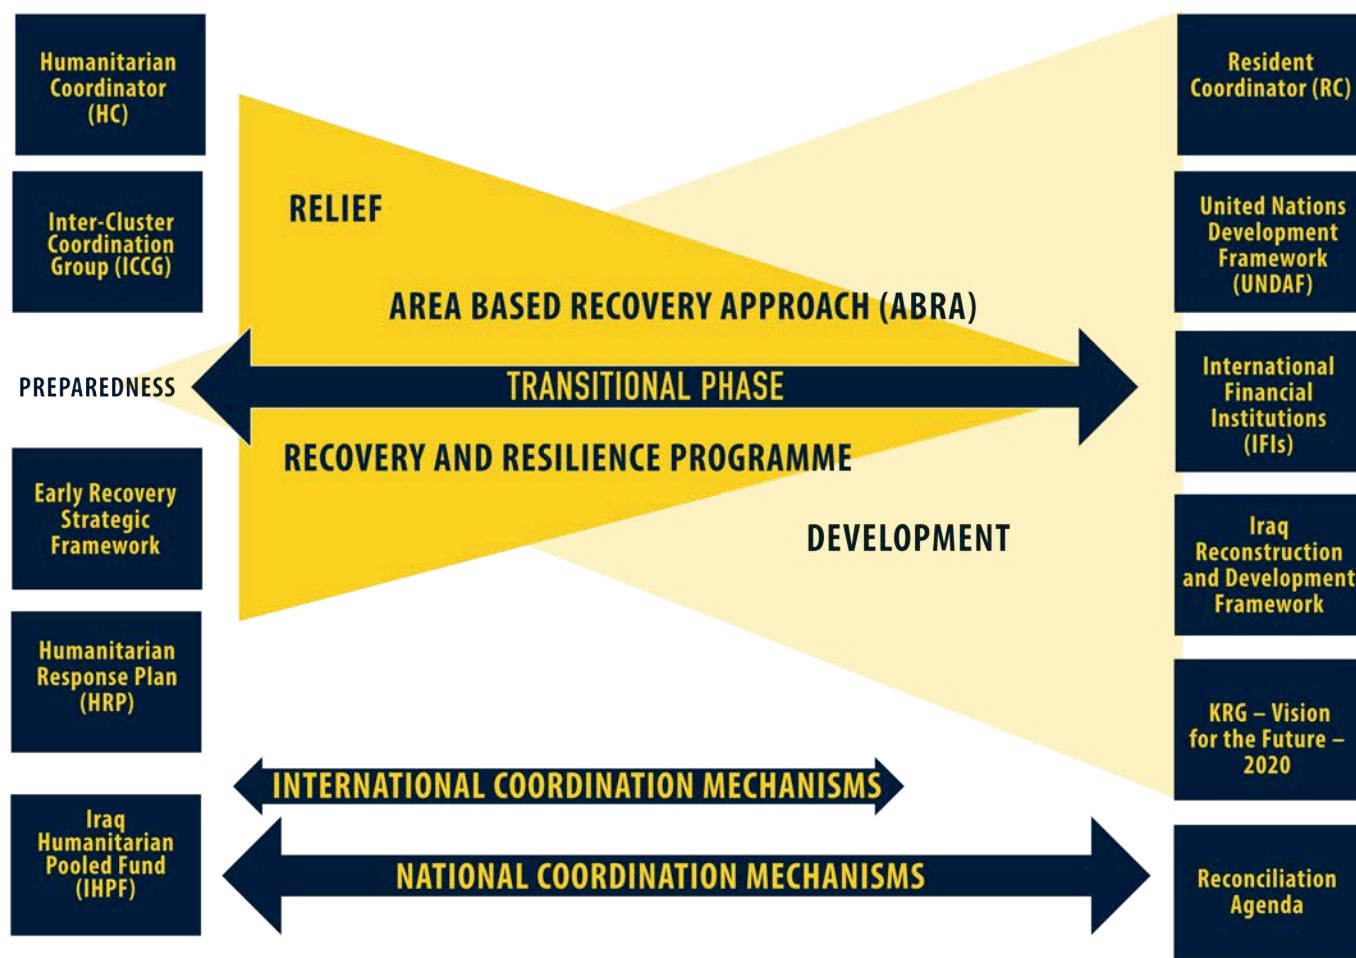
Humanitarian Coordinator (HC)

Inter-Cluster Coordination Group (ICCG)

PREPAREDNESS

Early Recovery Strategic Framework

Humanitarian Response Plan (HRP)

Iraq Humanitarian Pooled Fund (IHPF)

RELIEF

AREA BASED RECOVERY APPROACH (ABRA)

TRANSITIONAL PHASE

RECOVERY AND RESILIENCE PROGRAMME

DEVELOPMENT

INTERNATIONAL COORDINATION MECHANISMS

NATIONAL COORDINATION MECHANISMS

Resident Coordinator (RC)

United Nations Development Framework (UNDAF)

International Financial Institutions (IFIs)

Iraq Reconstruction and Development Framework

KRG – Vision for the Future – 2020

Reconciliation Agenda